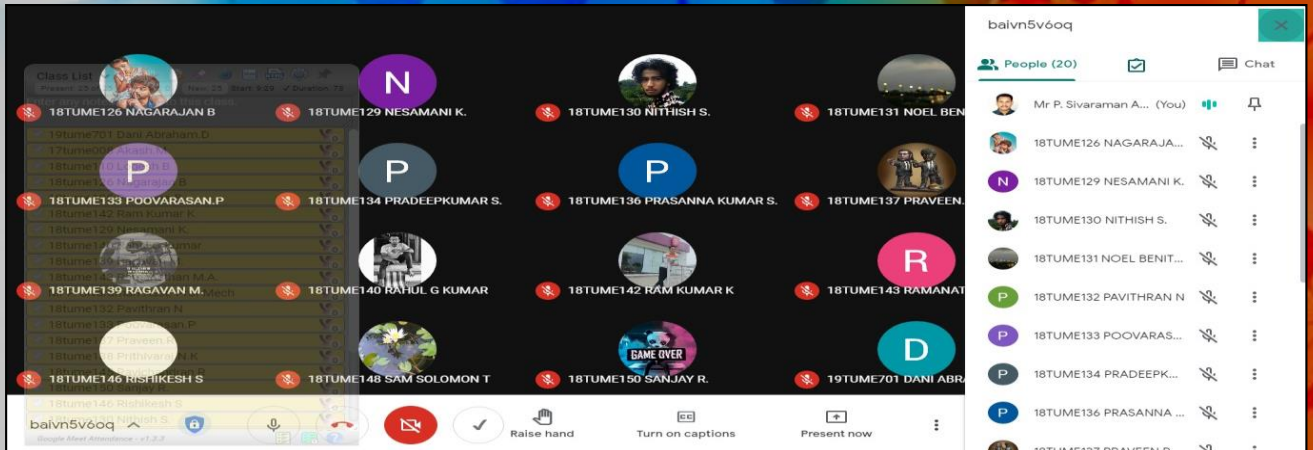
Class List
Present: 23
Nav: 25
Start: 9:29
Duration: 78

18TUME126 NAGARAJAN B
18TUME129 NESAMANI K.
18TUME130 NITHISH S.
18TUME131 NOEL BEN

19tume701 Dani Abraham.D
17tume0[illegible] Akash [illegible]
18tume1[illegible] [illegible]
18tume1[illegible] Nagarajan B

P
P
P

18TUME133 POOVARASAN.P
18TUME134 PRADEEPKUMAR S.
18TUME136 PRASANNA KUMAR S.
18TUME137 PRAVEEN.

18TUME142 Ram Kumar K
18TUME129 Nesamani K
18tume1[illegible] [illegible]kumar

R

18TUME139 RAGAVAN M.
18TUME140 RAHUL G KUMAR
18TUME142 RAM KUMAR K
18TUME143 RAMANAT

Mech
18tume132 Pavithran N
18tume1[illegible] Poovarasan.P
18tume1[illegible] Praveen.P
18tume1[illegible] Prithivaraj.N.K

D
GAME OVER

18TUME146 RISHIKESH S
18TUME148 SAM SOLOMON T
18TUME150 SANJAY R.
19TUME701 DANI ABRA

18tume146 Rishikesh S
18tume130 Nithish S

baivn5v6oq
Google Meet Attendance - v1.3.3
Raise hand
Turn on captions
Present now

baivn5v6oq
People (20)
Chat
Mr P. Sivaraman A... (You)
18TUME126 NAGARAJA...
N
18TUME129 NESAMANI K.
18TUME130 NITHISH S.
18TUME131 NOEL BENIT...
P
18TUME132 PAVITHRAN N
P
18TUME133 POOVARAS...
P
18TUME134 PRADEEPK...
P
18TUME136 PRASANNA ...
18TUME137 PRAVEEN P